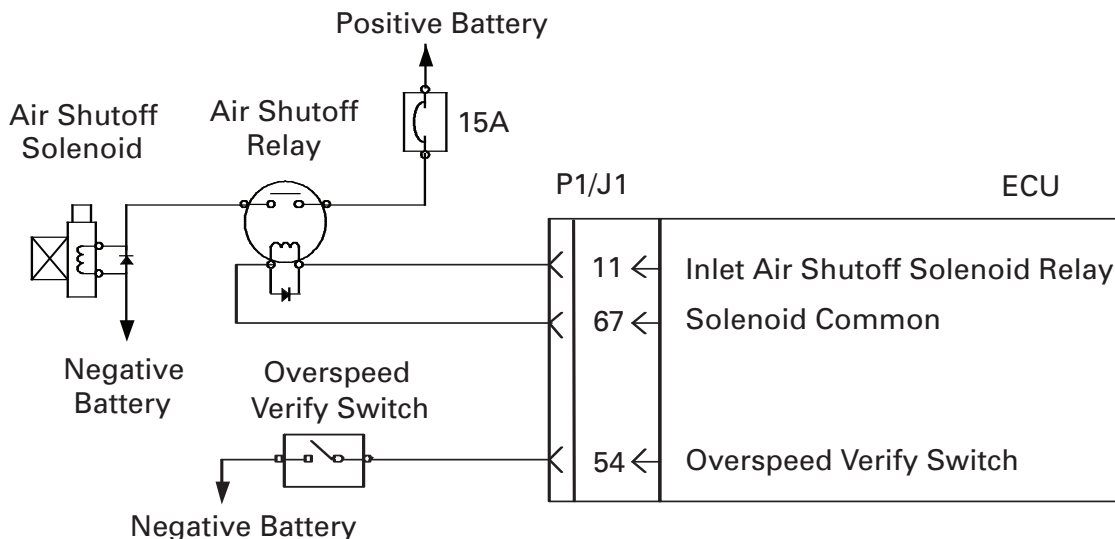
Positive Battery

Air Shutoff Solenoid

Air Shutoff Relay

15A

P1/J1

ECU

11 ← Inlet Air Shutoff Solenoid Relay

67 ← Solenoid Common

Negative Battery

Overspeed Verify Switch

54 ← Overspeed Verify Switch

Negative Battery